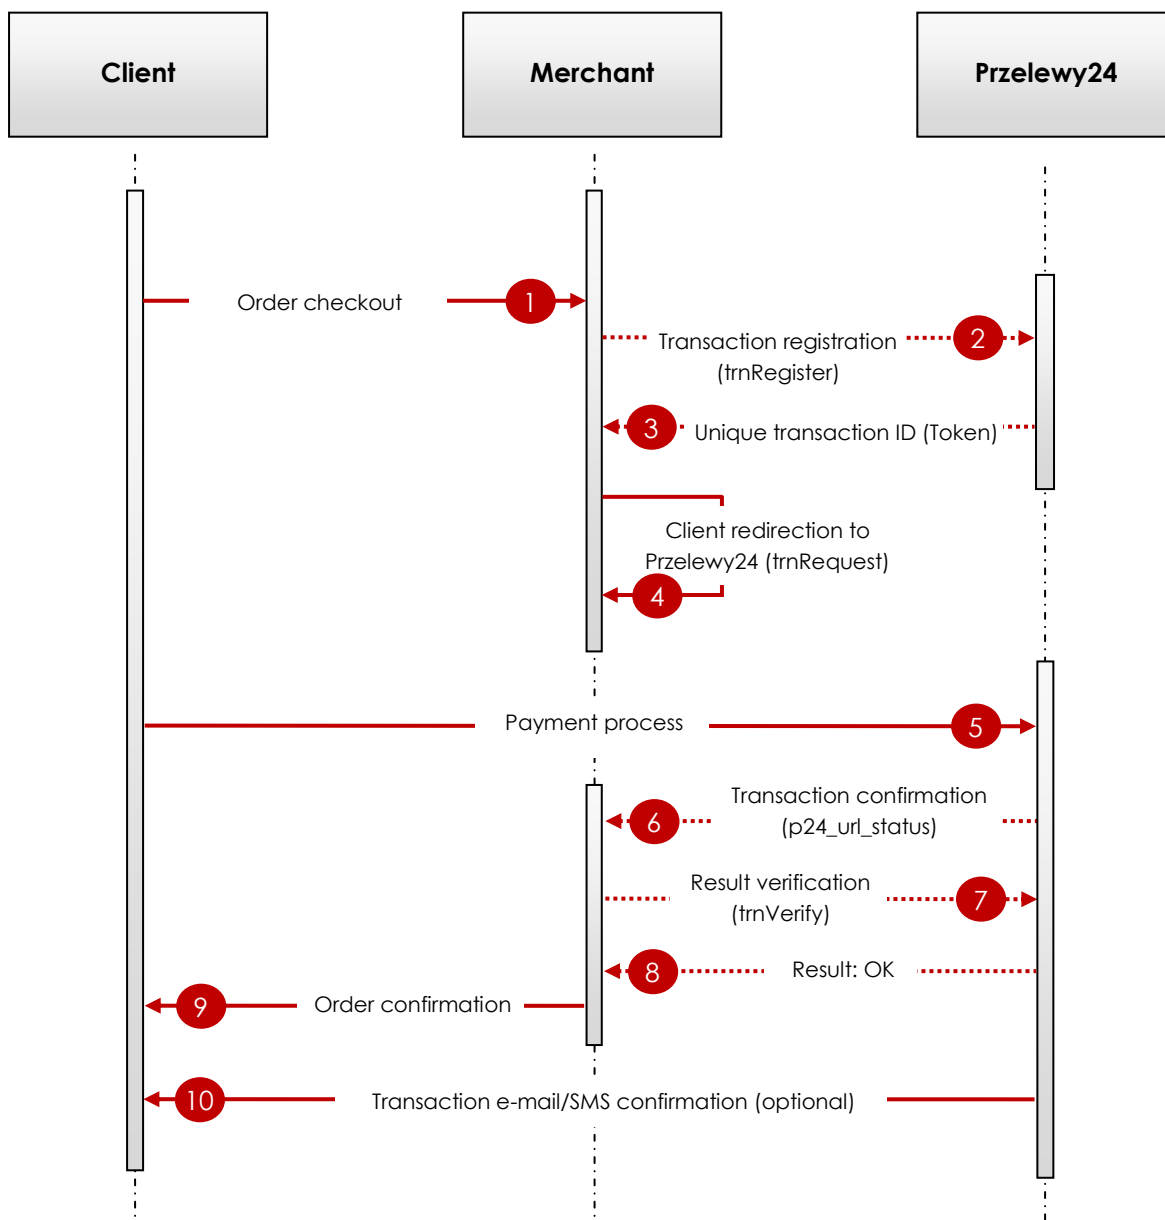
Client

Merchant

Przelewy24

Order checkout
1

Transaction registration (trnRegister)
2

3
Unique transaction ID (Token)

Client redirection to Przelewy24 (trnRequest)
4

Payment process
5

6
Transaction confirmation (p24_url_status)

Result verification (trnVerify)
7

8
Result: OK

9
Order confirmation

10
Transaction e-mail/SMS confirmation (optional)